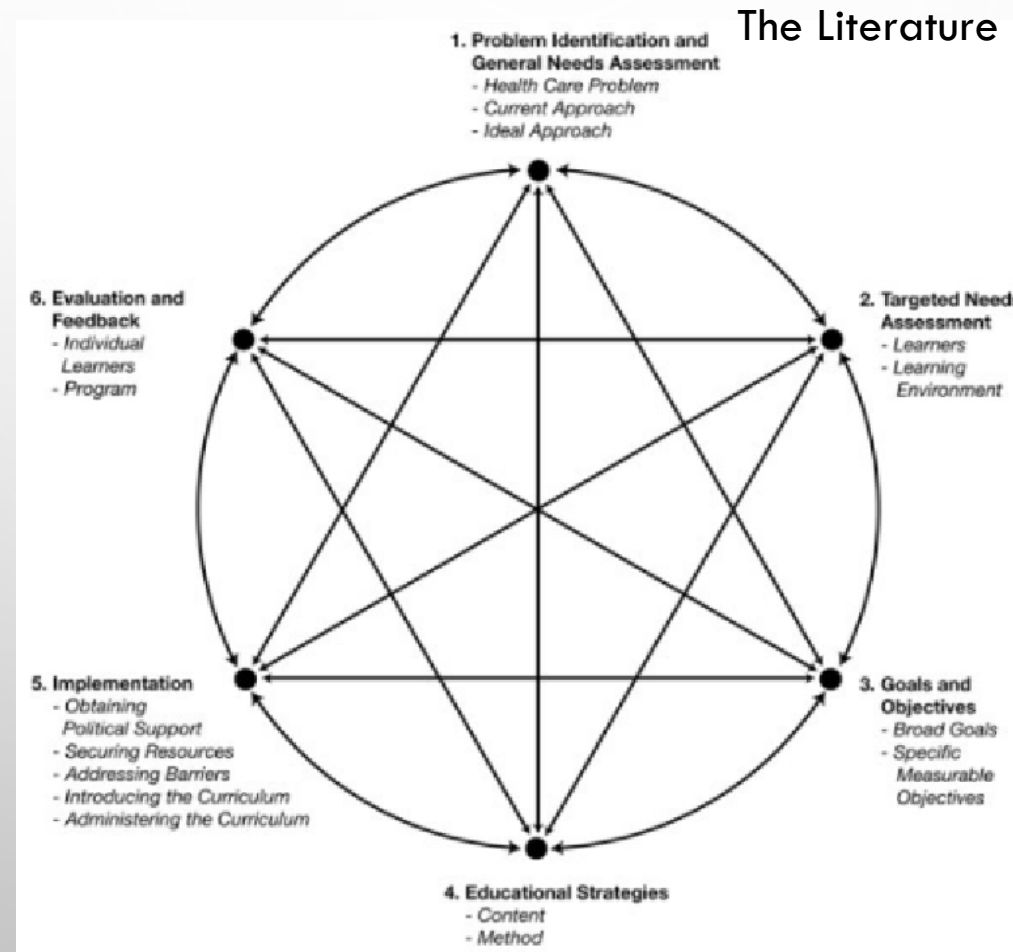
The Literature

1. Problem Identification and General Needs Assessment
- Health Care Problem
- Current Approach
- Ideal Approach

6. Evaluation and Feedback
- Individual Learners
- Program

2. Targeted Need Assessment
- Learners
- Learning Environment

5. Implementation
- Obtaining Political Support
- Securing Resources
- Addressing Barriers
- Introducing the Curriculum
- Administering the Curriculum

3. Goals and Objectives
- Broad Goals
- Specific Measurable Objectives

4. Educational Strategies
- Content
- Method